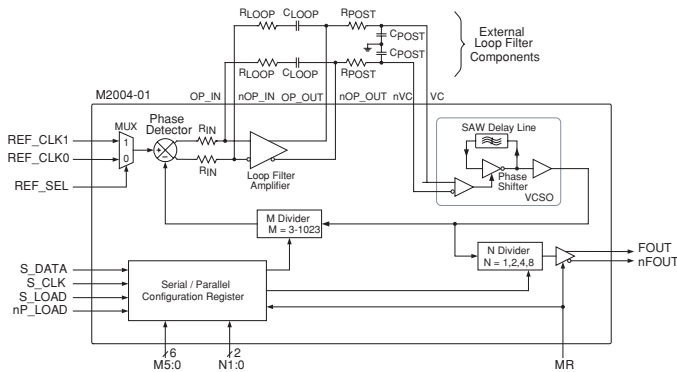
$R_{LOOP}$ $C_{LOOP}$ $R_{POST}$

$C_{POST}$

$C_{POST}$

External Loop Filter Components

$R_{LOOP}$ $C_{LOOP}$ $R_{POST}$

M2004-01

OP_IN nOP_IN OP_OUT nOP_OUT nVC VC

MUX

Phase Detector

REF_CLK1

REF_CLK0

1

0

+

−

$R_{IN}$

$R_{IN}$

Loop Filter Amplifier

SAW Delay Line

Phase Shifter

VCSO

REF_SEL

M Divider
M = 3-1023

N Divider
N = 1,2,4,8

FOUT

nFOUT

S_DATA

S_CLK

S_LOAD

nP_LOAD

Serial / Parallel Configuration Register

6

2

M5:0

N1:0

MR